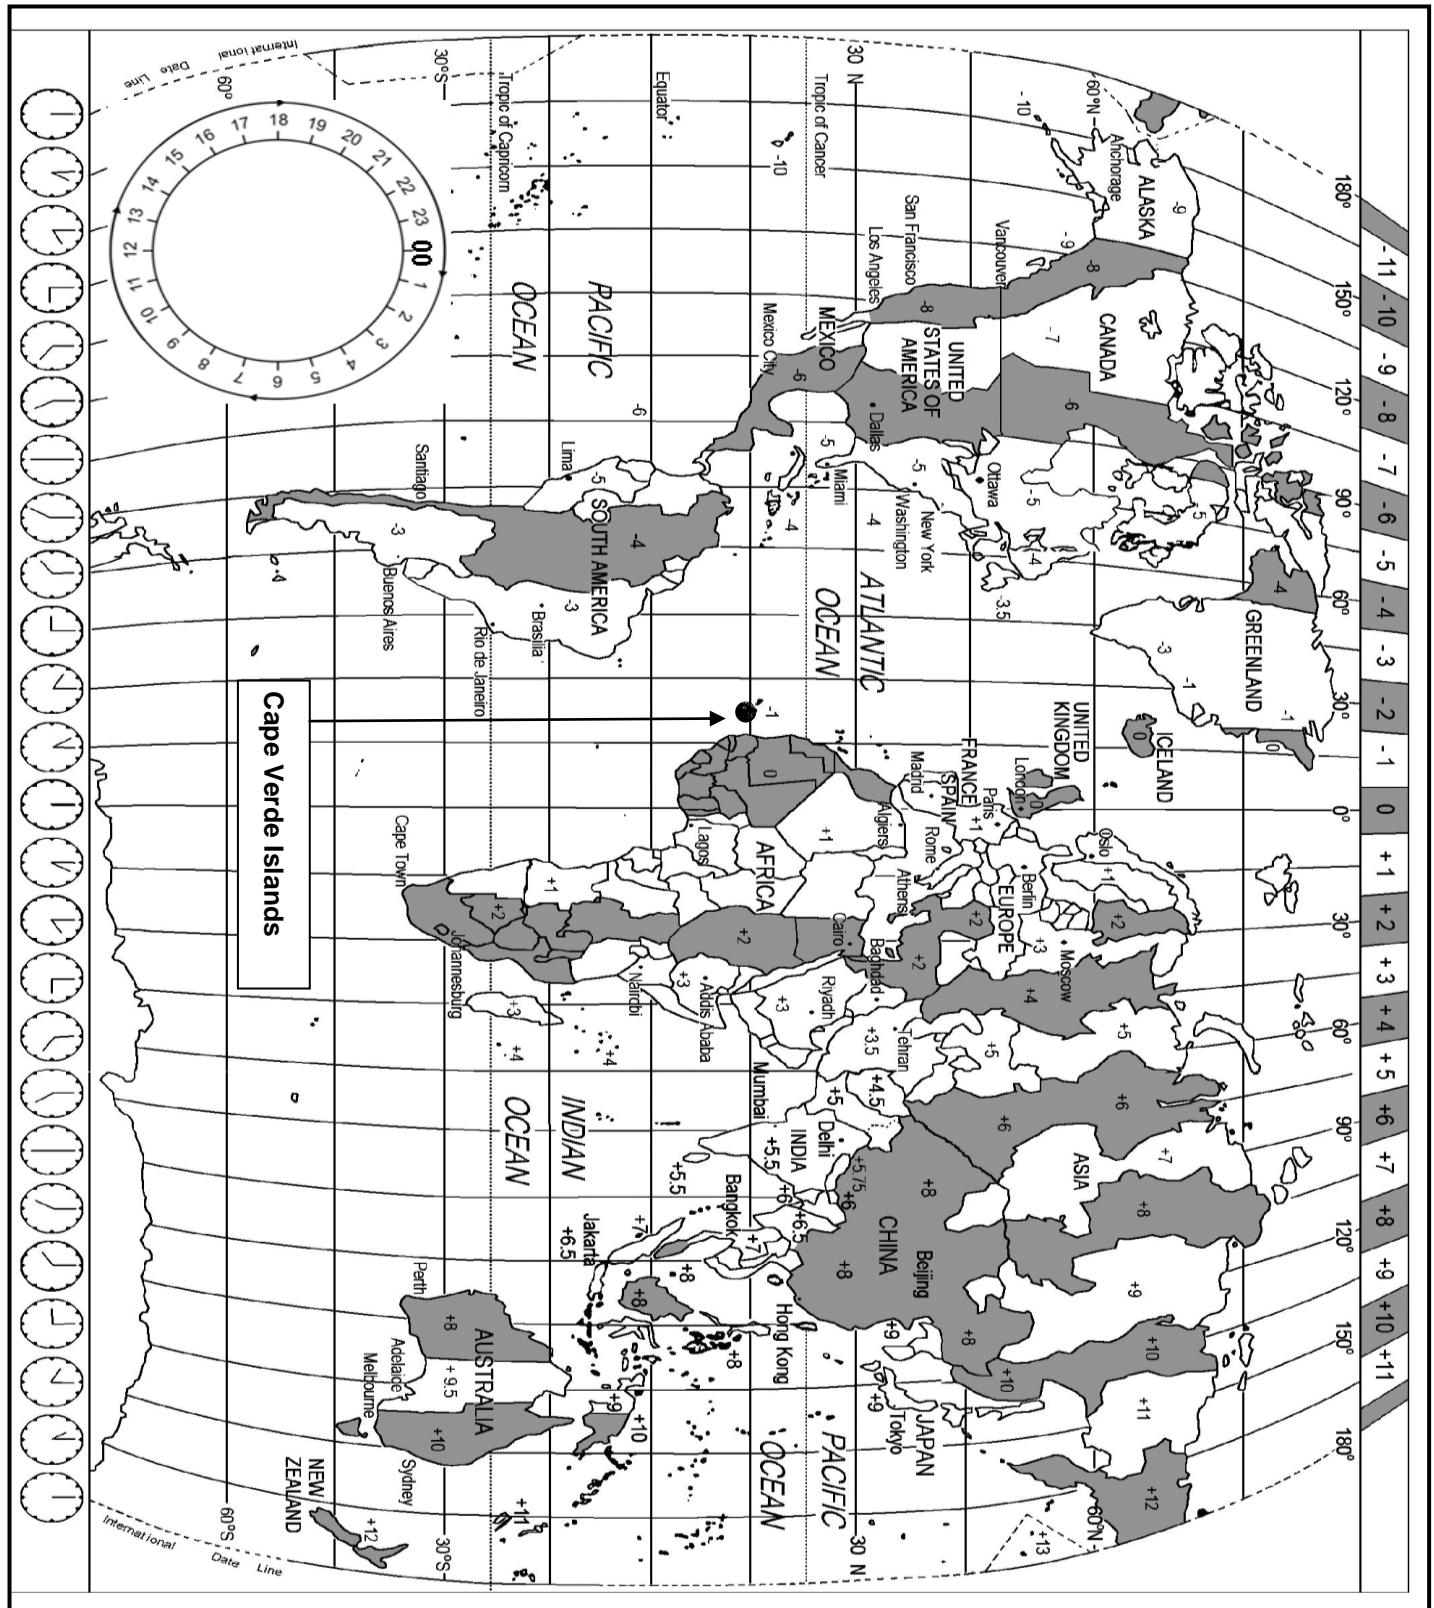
-11 -10 -9 -8 -7 -6 -5 -4 -3 -2 -1 0 +1 +2 +3 +4 +5 +6 +7 +8 +9 +10 +11

180° 150° 120° 90° 60° 30° 0° 30° 60° 90° 120° 150° 180°

60°N 30 N Tropic of Cancer Equator Tropic of Capricorn 30°S 60°S

International Date Line

ALASKA -9 Anchorage -10 CANADA -8 -7 -6 -5 -4 -3.5 Vancouver San Francisco Los Angeles UNITED STATES OF AMERICA Dallas Ottawa New York Washington Miami MEXICO Mexico City -6 -5 -4 GREENLAND -3 -1 -2 ICELAND 0 UNITED KINGDOM London Paris FRANCE SPAIN Madrid Algiers Rome Oslo Berlin EUROPE Athens Moscow +1 +2 +3 +4

PACIFIC OCEAN ATLANTIC OCEAN INDIAN OCEAN PACIFIC OCEAN

SOUTH AMERICA Lima Santiago Buenos Aires Brasilia Rio de Janeiro -5 -4 -3

Cape Verde Islands

AFRICA Lagos Cape Town Johannesburg Cairo Nairobi Addis Ababa Riyadh Baghdad Tehran +1 +2 +3 +3.5 +4 +4.5 +5

ASIA INDIA Mumbai Delhi +5.5 +5.75 +6 +6.5 CHINA Beijing Bangkok Hong Kong Jakarta +6.5 +7 +8 +9 +10 +11 +12 +13 JAPAN Tokyo

AUSTRALIA Perth Adelaide Melbourne Sydney +8 +9.5 +10 NEW ZEALAND +12

00 1 2 3 4 5 6 7 8 9 10 11 12 13 14 15 16 17 18 19 20 21 22 23